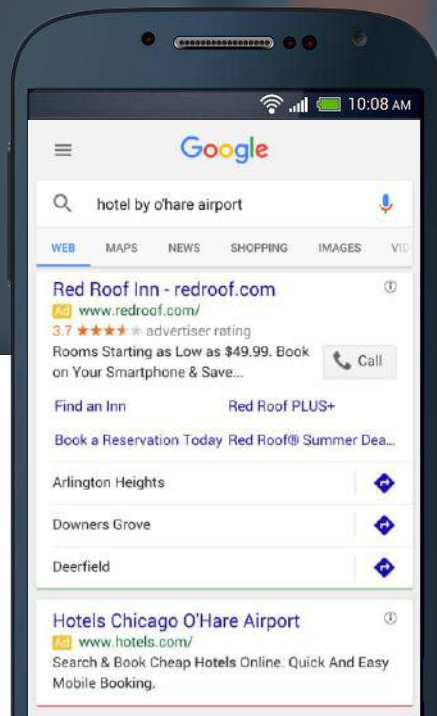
10:08 AM

Google

hotel by o'hare airport

WEB MAPS NEWS SHOPPING IMAGES VI

Red Roof Inn - redroof.com
Ad www.redroof.com/
3.7 ★★★★★ advertiser rating
Rooms Starting as Low as $49.99. Book on Your Smartphone & Save...

Call

Find an Inn
Red Roof PLUS+
Book a Reservation Today
Red Roof® Summer Dea...

Arlington Heights
Downers Grove
Deerfield

Hotels Chicago O'Hare Airport
Ad www.hotels.com/
Search & Book Cheap Hotels Online. Quick And Easy Mobile Booking.